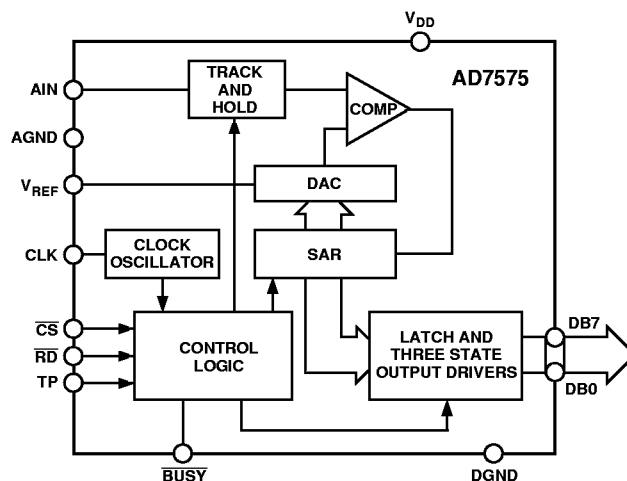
$V_{DD}$

AD7575

AIN

AGND

$V_{REF}$

CLK

$\overline{CS}$

$\overline{RD}$

TP

TRACK AND HOLD

COMP

DAC

SAR

CLOCK OSCILLATOR

CONTROL LOGIC

LATCH AND THREE STATE OUTPUT DRIVERS

DB7

DB0

$\overline{BUSY}$

DGND